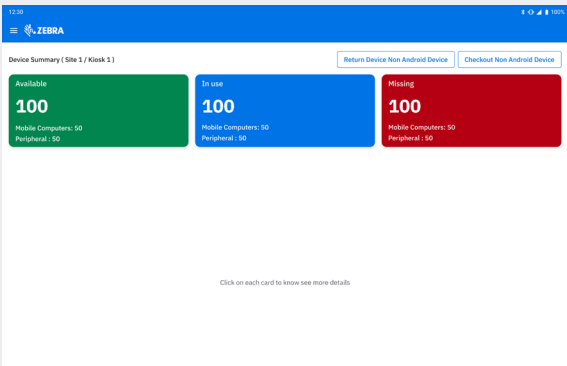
12:30 100%

ZEBRA

Device Summary ( Site 1 / Kiosk 1 )

Return Device Non Android Device

Checkout Non Android Device

Available
100
Mobile Computers: 50
Peripheral : 50

In use
100
Mobile Computers: 50
Peripheral : 50

Missing
100
Mobile Computers: 50
Peripheral : 50

Click on each card to know see more details